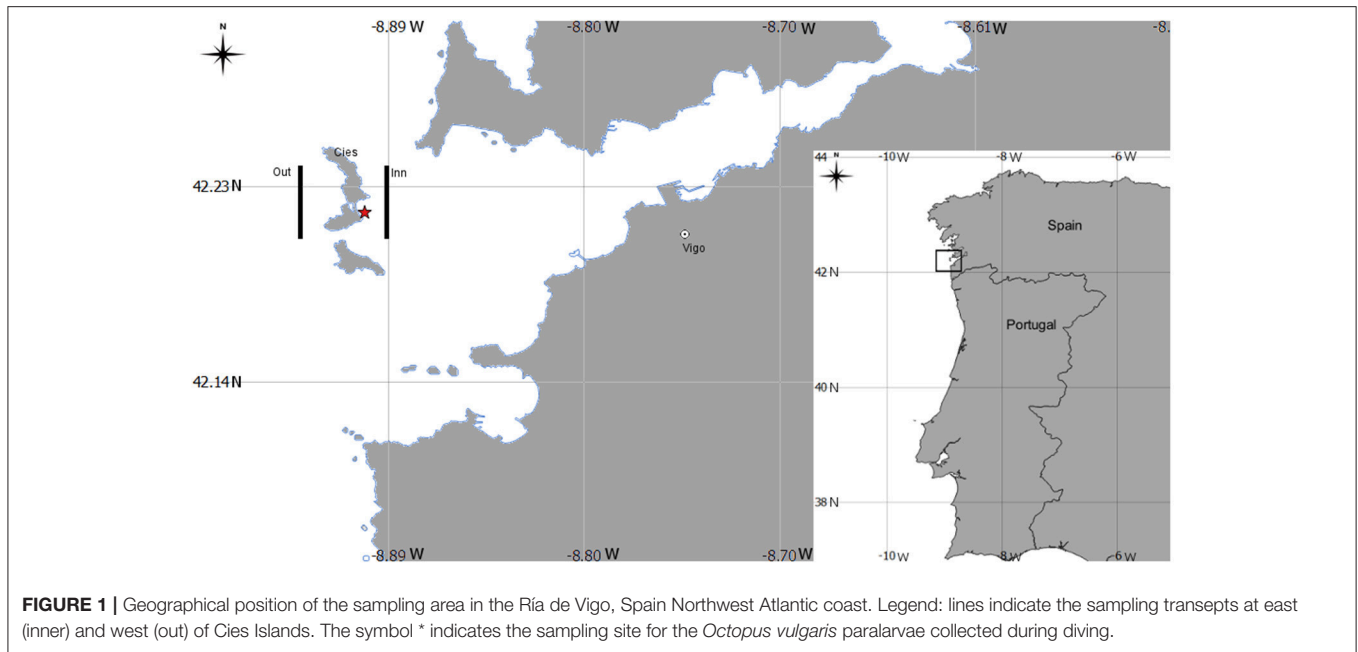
N

-8.89 W

-8.80 W

-8.70 W

-8.61 W

-8.

Cies

Out

Inn

42.23 N

Vigo

42.14 N

-8.89 W

-8.80 W

-8.70 W

44

N

-10 W

-8 W

-6 W

Spain

42 N

Portugal

40 N

38 N

-10 W

-8 W

-6 W

**FIGURE 1 |** Geographical position of the sampling area in the Ría de Vigo, Spain Northwest Atlantic coast. Legend: lines indicate the sampling transepts at east (inner) and west (out) of Cies Islands. The symbol * indicates the sampling site for the *Octopus vulgaris* paralarvae collected during diving.